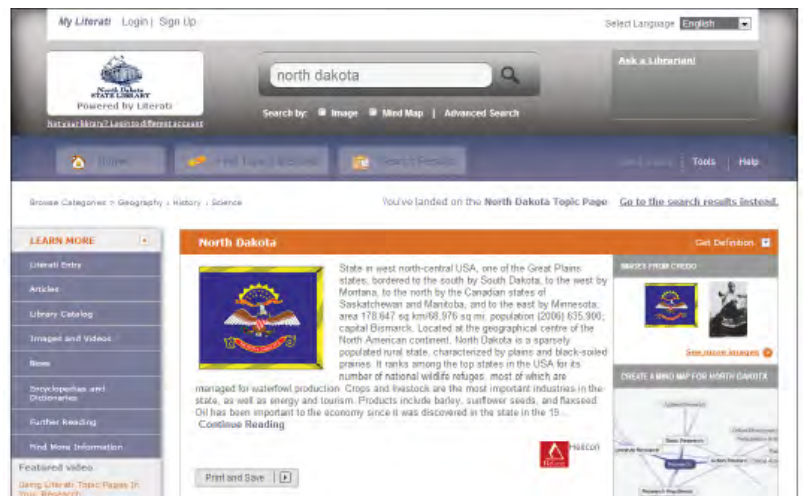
My Literati Login | Sign Up

Select Language English

North Dakota STATE LIBRARY
Powered by Literati

Not your library? Login to different account

north dakota

Search by: Image Mind Map | Advanced Search

Ask a Librarian!

Home | Find Topic Pages | Search Results | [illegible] | Tools | Help

Browse Categories > Geography | History | Science

You've landed on the North Dakota Topic Page Go to the search results instead.

LEARN MORE

Literati Entry

Articles

Library Catalog

Images and Videos

News

Encyclopedias and Dictionaries

Further Reading

Find More Information

Featured video

Using Literati Topic Pages In Your Research

North Dakota

Get Definition

State in west north-central USA, one of the Great Plains states, bordered to the south by South Dakota, to the west by Montana, to the north by the Canadian states of Saskatchewan and Manitoba, and to the east by Minnesota; area 178,647 sq km/68,976 sq mi; population (2006) 635,900; capital Bismarck. Located at the geographical centre of the North American continent, North Dakota is a sparsely populated rural state, characterized by plains and black-soiled prairies. It ranks among the top states in the USA for its number of national wildlife refuges, most of which are managed for waterfowl production. Crops and livestock are the most important industries in the state, as well as energy and tourism. Products include barley, sunflower seeds, and flaxseed. Oil has been important to the economy since it was discovered in the state in the 19...

Continue Reading

Helicon

Print and Save

IMAGES FROM CREDO

See more images

CREATE A MIND MAP FOR NORTH DAKOTA